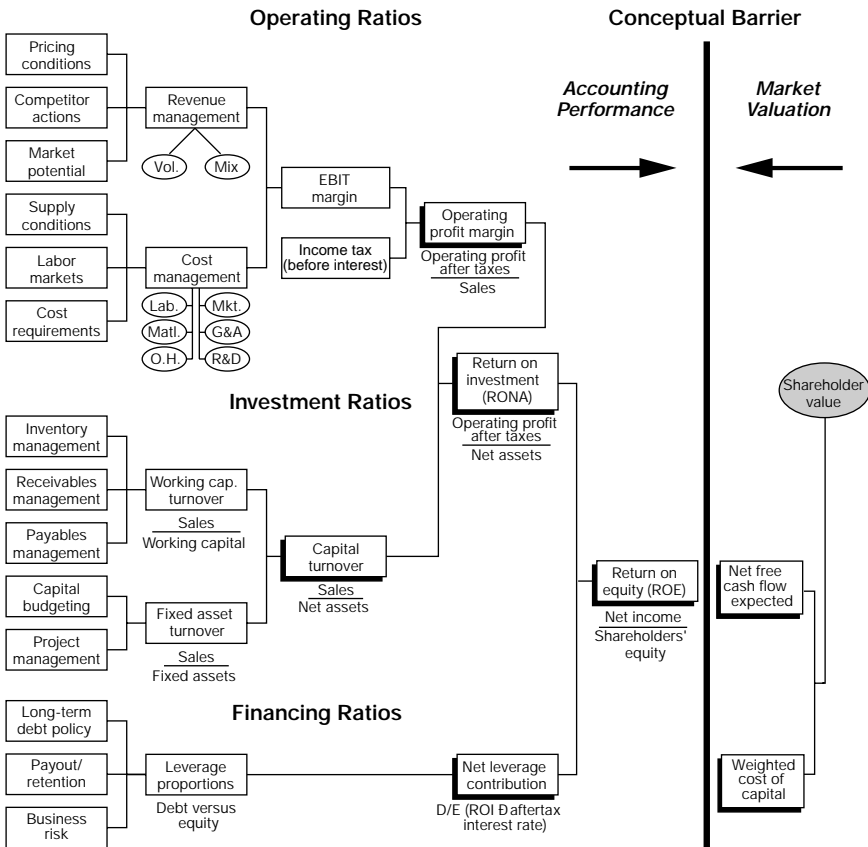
Operating Ratios

Conceptual Barrier

Pricing conditions

Competitor actions

Market potential

Revenue management

Vol.

Mix

Accounting Performance

Market Valuation

EBIT margin

Supply conditions

Labor markets

Cost requirements

Cost management

Lab.

Mkt.

Matl.

G&A

O.H.

R&D

Income tax (before interest)

Operating profit margin

$\frac{\text{Operating profit after taxes}}{\text{Sales}}$

Investment Ratios

Return on investment (RONA)

$\frac{\text{Operating profit after taxes}}{\text{Net assets}}$

Shareholder value

Inventory management

Receivables management

Payables management

Working cap. turnover

$\frac{\text{Sales}}{\text{Working capital}}$

Capital turnover

$\frac{\text{Sales}}{\text{Net assets}}$

Capital budgeting

Project management

Fixed asset turnover

$\frac{\text{Sales}}{\text{Fixed assets}}$

Return on equity (ROE)

$\frac{\text{Net income}}{\text{Shareholders' equity}}$

Net free cash flow expected

Financing Ratios

Long-term debt policy

Payout/ retention

Business risk

Leverage proportions

Debt versus equity

Net leverage contribution

D/E (ROI Ð aftertax interest rate)

Weighted cost of capital